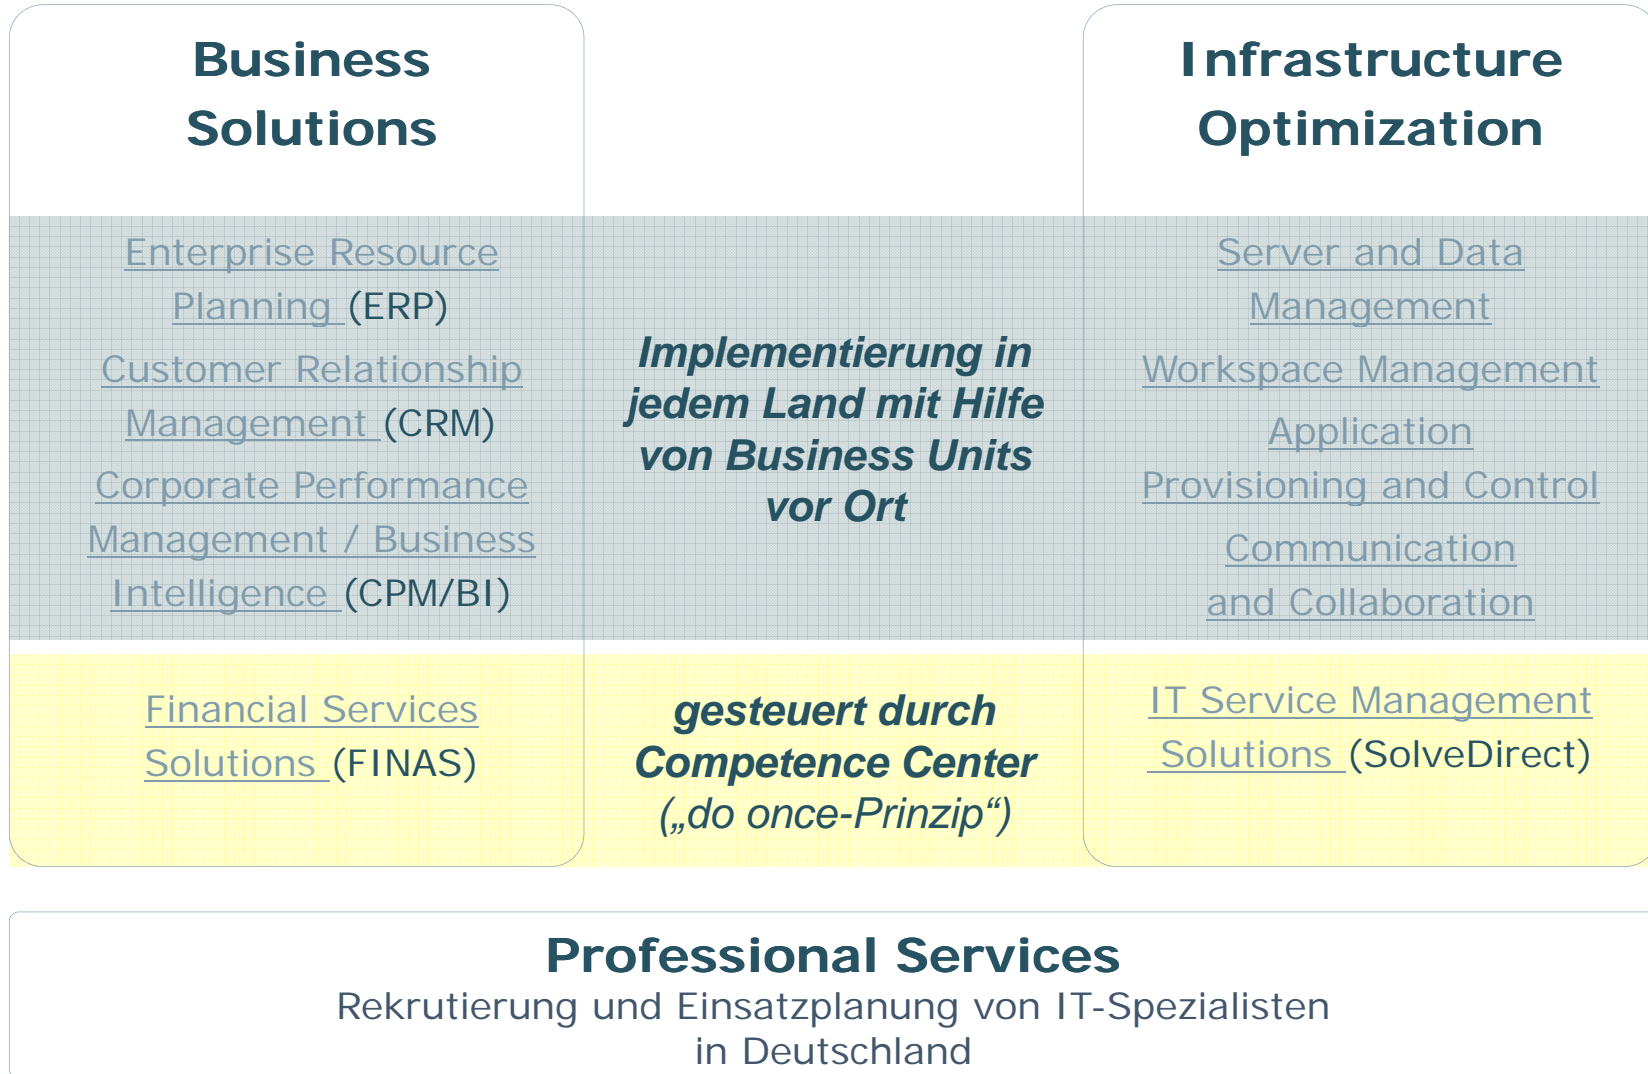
Business Solutions

Enterprise Resource Planning (ERP)

Customer Relationship Management (CRM)

Corporate Performance Management / Business Intelligence (CPM/BI)

Financial Services Solutions (FINAS)

Implementierung in jedem Land mit Hilfe von Business Units vor Ort

gesteuert durch Competence Center („do once-Prinzip“)

Infrastructure Optimization

Server and Data Management

Workspace Management

Application Provisioning and Control

Communication and Collaboration

IT Service Management Solutions (SolveDirect)

Professional Services
Rekrutierung und Einsatzplanung von IT-Spezialisten in Deutschland